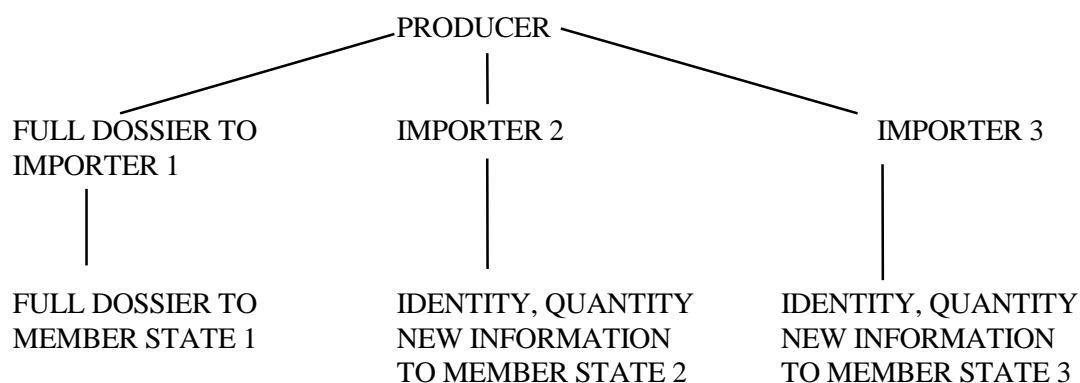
PRODUCER

FULL DOSSIER TO IMPORTER 1

IMPORTER 2

IMPORTER 3

FULL DOSSIER TO MEMBER STATE 1

IDENTITY, QUANTITY NEW INFORMATION TO MEMBER STATE 2

IDENTITY, QUANTITY NEW INFORMATION TO MEMBER STATE 3